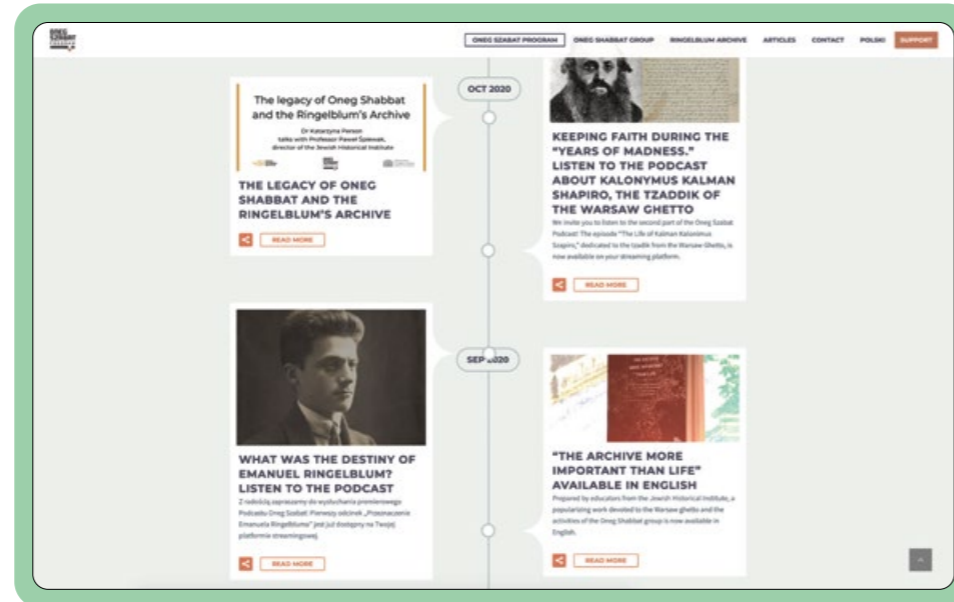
ONEG SZABAT PROGRAM ONEG SHABBAT GROUP RINGELBLUM ARCHIVE ARTICLES CONTACT POLSKI SUPPORT

OCT 2020

The legacy of Oneg Shabbat and the Ringelblum's Archive

Dr Katarzyna Person talks with Professor Paweł Śpiewak, director of the Jewish Historical Institute

THE LEGACY OF ONEG SHABBAT AND THE RINGELBLUM'S ARCHIVE

READ MORE

KEEPING FAITH DURING THE "YEARS OF MADNESS." LISTEN TO THE PODCAST ABOUT KALONYMUS KALMAN SHAPIRO, THE TZADDIK OF THE WARSAW GHETTO

We invite you to listen to the second part of the Oneg Szabat Podcast. The episode "The Life of Kalman Kalonimus Szapiro," dedicated to the tzadik from the Warsaw Ghetto, is now available on your streaming platform.

READ MORE

SEP 2020

WHAT WAS THE DESTINY OF EMANUEL RINGELBLUM? LISTEN TO THE PODCAST

Z radością zapraszamy do wysłuchania premierowego Podcastu Oneg Szabat. Pierwszy odcinek „Przeznaczenie Emanuela Ringelbluma" jest już dostępny na Twojej platformie streamingowej.

READ MORE

"THE ARCHIVE MORE IMPORTANT THAN LIFE" AVAILABLE IN ENGLISH

Prepared by educators from the Jewish Historical Institute, a popularizing work devoted to the Warsaw ghetto and the activities of the Oneg Shabbat group is now available in English.

READ MORE